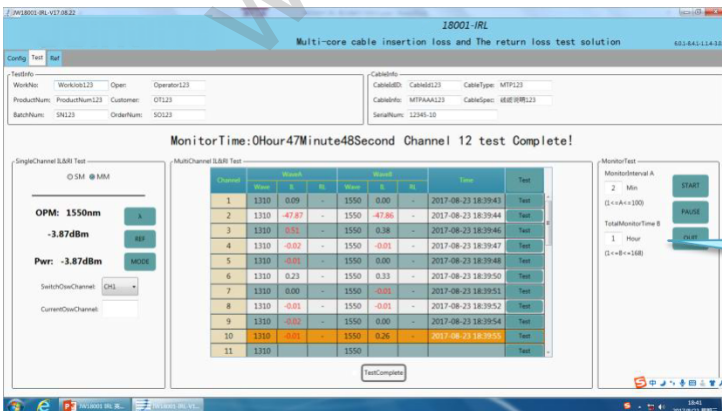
JW18001-IRL-V17.08.22

18001-IRL

Multi-core cable insertion loss and The return loss test solution

Config Test Ref

TestInfo
WorkNo: WorkJob123 Oper: Operator123
ProductNum: ProductNum123 Customer: OT123
BatchNum: SN123 OrderNum: SO123

CableInfo
CableIdID: CableId123 CableType: MTP123
CableInfo: MTPAAA123 CableSpec: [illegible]
SerialNum: 12345-10

MonitorTime:0Hour47Minute48Second Channel 12 test Complete!

SingleChannel IL&RI Test
SM MM

OPM: 1550nm
-3.87dBm
Pwr: -3.87dBm

λ
REF
MODE

SwitchOswChannel: CH1
CurrentOswChannel:

MultiChannel IL&RI Test

| Channel | WaveA Wave | IL | RL | WaveB Wave | IL | RL | Time | Test |
|---|---|---|---|---|---|---|---|---|
| 1 | 1310 | 0.09 | - | 1550 | 0.00 | - | 2017-08-23 18:39:43 | Test |
| 2 | 1310 | -47.87 | - | 1550 | -47.86 | - | 2017-08-23 18:39:44 | Test |
| 3 | 1310 | 0.51 | - | 1550 | 0.38 | - | 2017-08-23 18:39:46 | Test |
| 4 | 1310 | -0.02 | - | 1550 | -0.01 | - | 2017-08-23 18:39:47 | Test |
| 5 | 1310 | -0.01 | - | 1550 | 0.00 | - | 2017-08-23 18:39:48 | Test |
| 6 | 1310 | 0.23 | - | 1550 | 0.33 | - | 2017-08-23 18:39:50 | Test |
| 7 | 1310 | 0.00 | - | 1550 | -0.01 | - | 2017-08-23 18:39:51 | Test |
| 8 | 1310 | -0.01 | - | 1550 | -0.01 | - | 2017-08-23 18:39:52 | Test |
| 9 | 1310 | -0.02 | - | 1550 | 0.00 | - | 2017-08-23 18:39:54 | Test |
| 10 | 1310 | -0.01 | - | 1550 | 0.26 | - | 2017-08-23 18:39:55 | Test |
| 11 | 1310 | | | 1550 | | | | Test |

TestComplete

MonitorTest
MonitorInterval A
2 Min
(1<=A<=100)
TotalMonitorTime B
1 Hour
(1<=B<=168)

START
PAUSE
QUIT

18:41